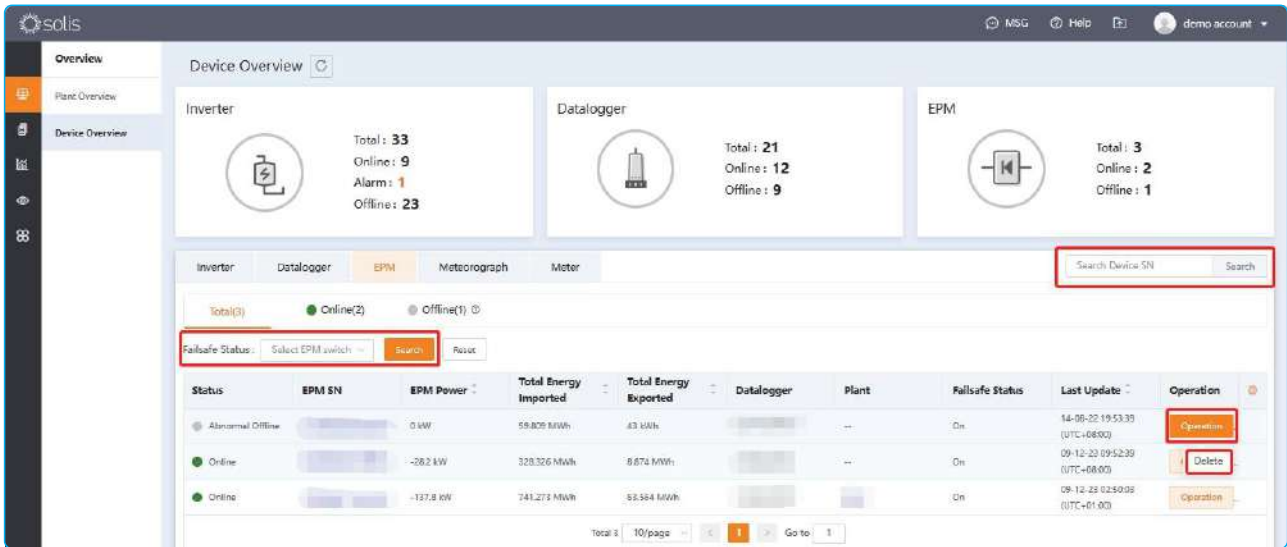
solis

MSG Help demo account

Overview
Plant Overview
Device Overview

Device Overview

Inverter
Total : 33
Online : 9
Alarm : 1
Offline : 23

Datalogger
Total : 21
Online : 12
Offline : 9

EPM
Total : 3
Online : 2
Offline : 1

Inverter Datalogger EPM Meteorograph Meter

Search Device SN Search

Total(3) Online(2) Offline(1)

Failsafe Status : Select EPM switch Search Reset

| Status | EPM SN | EPM Power | Total Energy Imported | Total Energy Exported | Datalogger | Plant | Failsafe Status | Last Update | Operation |
|---|---|---|---|---|---|---|---|---|---|
| Abnormal Offline | | 0 kW | 59.809 MWh | 43 kWh | | -- | On | 14-08-22 19:53:39 (UTC+08:00) | Operation |
| Online | | -28.2 kW | 328.326 MWh | 8.874 MWh | | -- | On | 09-12-23 09:52:39 (UTC+08:00) | Delete |
| Online | | -137.8 kW | 741.273 MWh | 63.584 MWh | | | On | 09-12-23 02:50:08 (UTC+01:00) | Operation |

Total 3 10/page 1 Go to 1